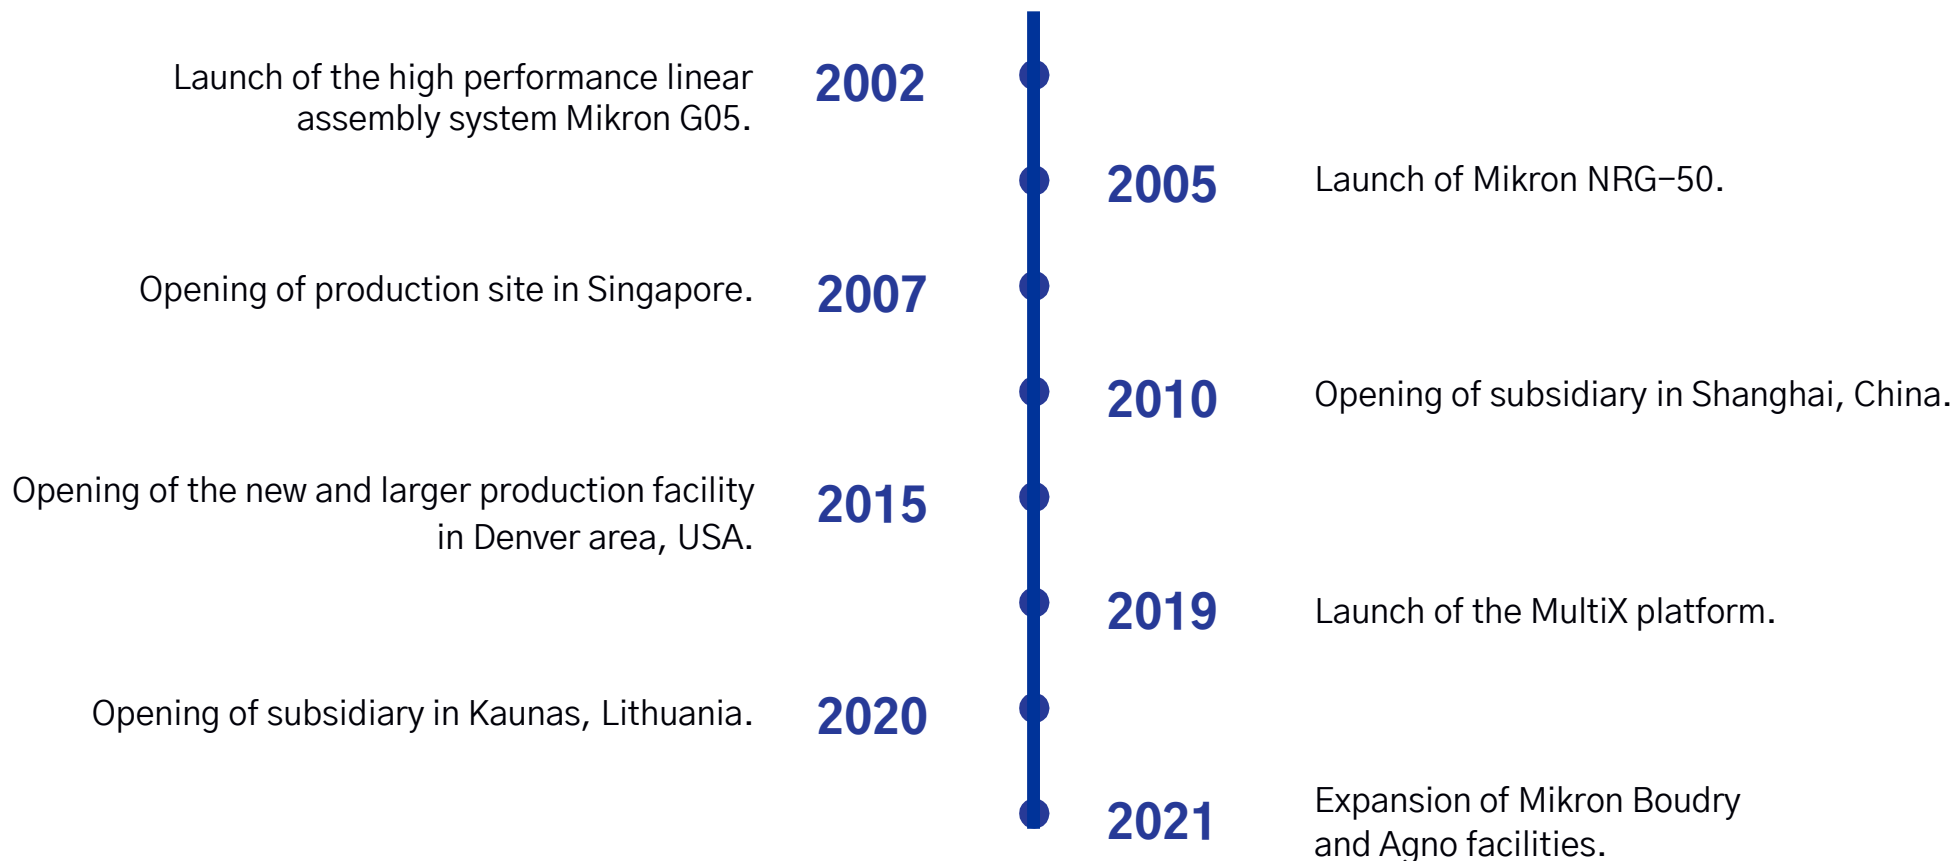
Launch of the high performance linear assembly system Mikron G05.

2002

2005

Launch of Mikron NRG–50.

Opening of production site in Singapore.

2007

2010

Opening of subsidiary in Shanghai, China.

Opening of the new and larger production facility in Denver area, USA.

2015

2019

Launch of the MultiX platform.

Opening of subsidiary in Kaunas, Lithuania.

2020

2021

Expansion of Mikron Boudry and Agno facilities.